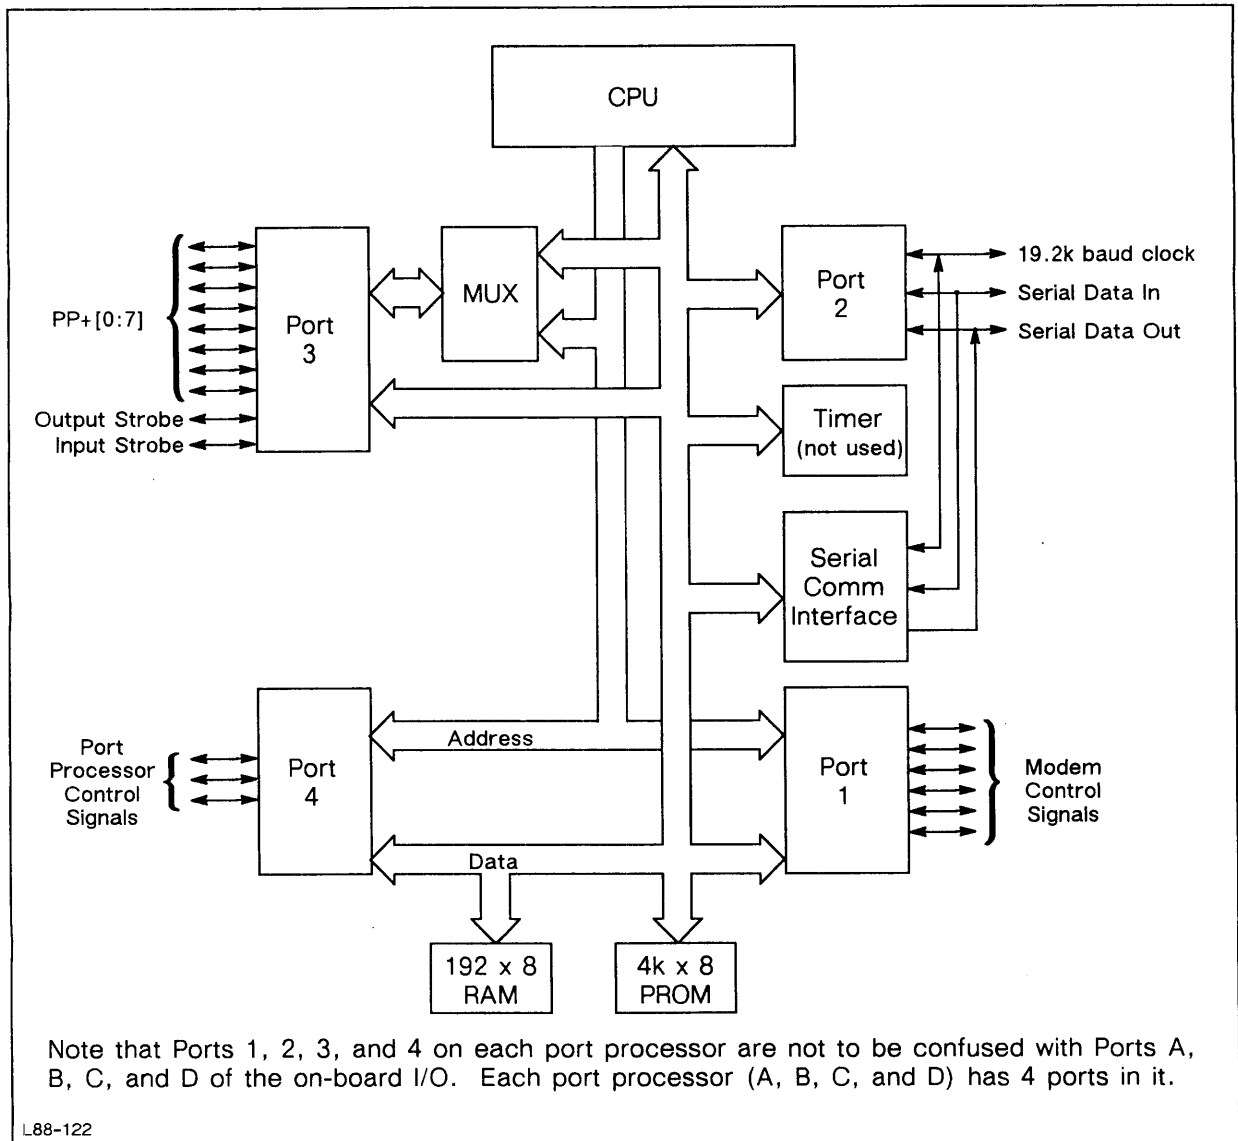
CPU

PP+[0:7]

Port 3

MUX

Output Strobe

Input Strobe

Port 2

19.2k baud clock

Serial Data In

Serial Data Out

Timer (not used)

Serial Comm Interface

Port Processor Control Signals

Port 4

Address

Port 1

Modem Control Signals

Data

192 x 8 RAM

4k x 8 PROM

Note that Ports 1, 2, 3, and 4 on each port processor are not to be confused with Ports A, B, C, and D of the on-board I/O. Each port processor (A, B, C, and D) has 4 ports in it.

L88-122